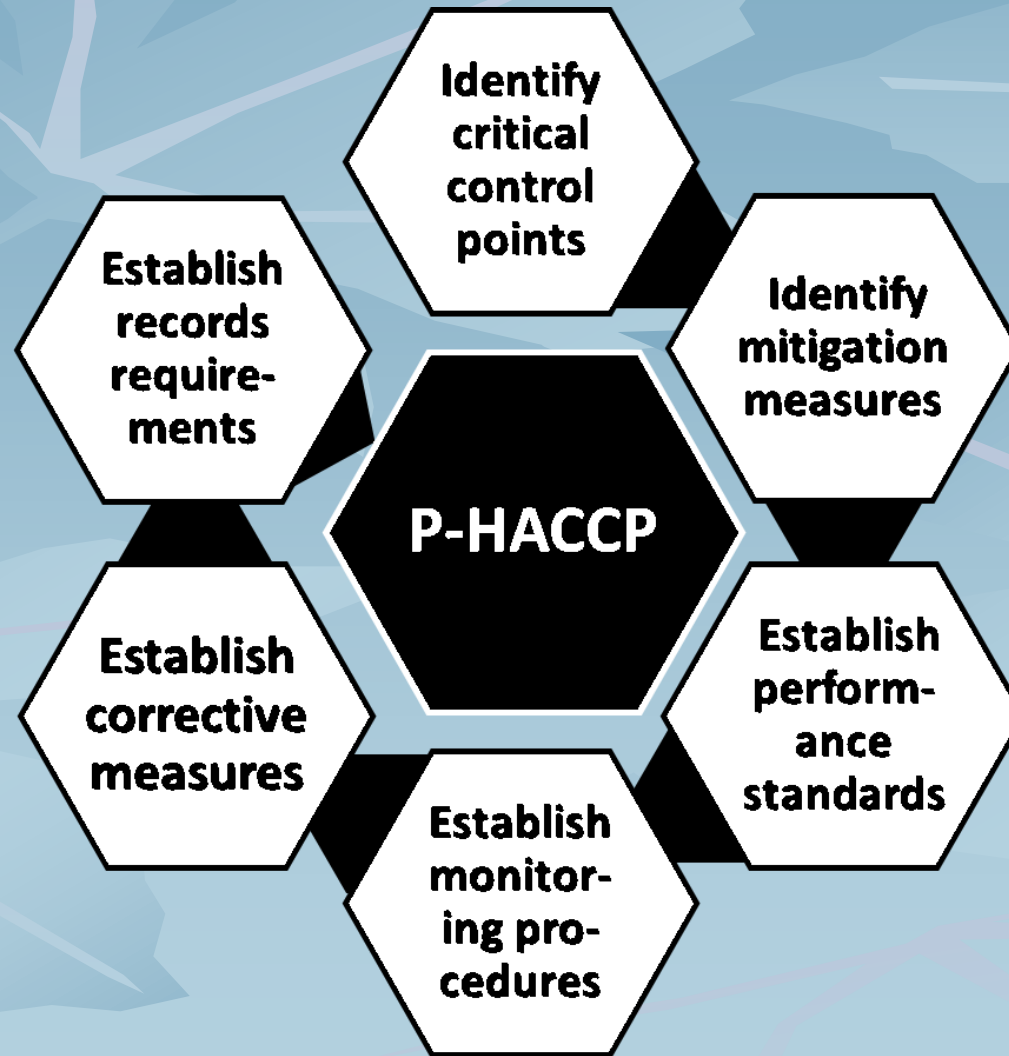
Identify critical control points

Identify mitigation measures

Establish performance standards

Establish monitoring procedures

Establish corrective measures

Establish records requirements

P-HACCP